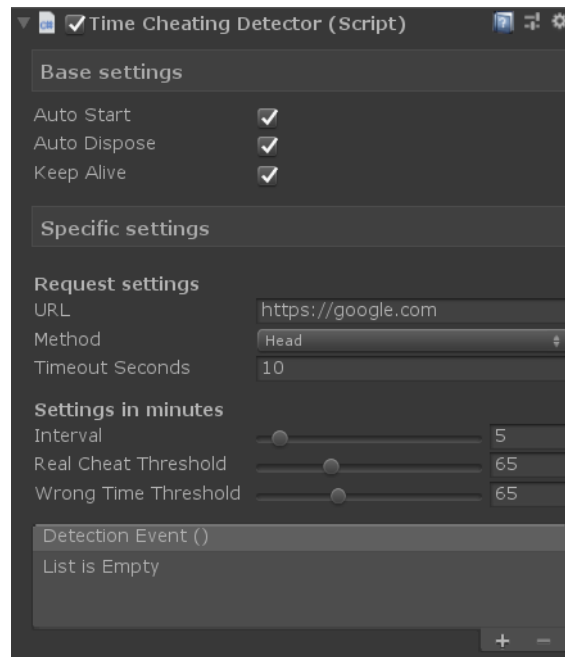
Time Cheating Detector (Script)

Base settings

Auto Start
Auto Dispose
Keep Alive

Specific settings

Request settings
URL https://google.com
Method Head
Timeout Seconds 10

Settings in minutes
Interval 5
Real Cheat Threshold 65
Wrong Time Threshold 65

Detection Event ()
List is Empty

+ −